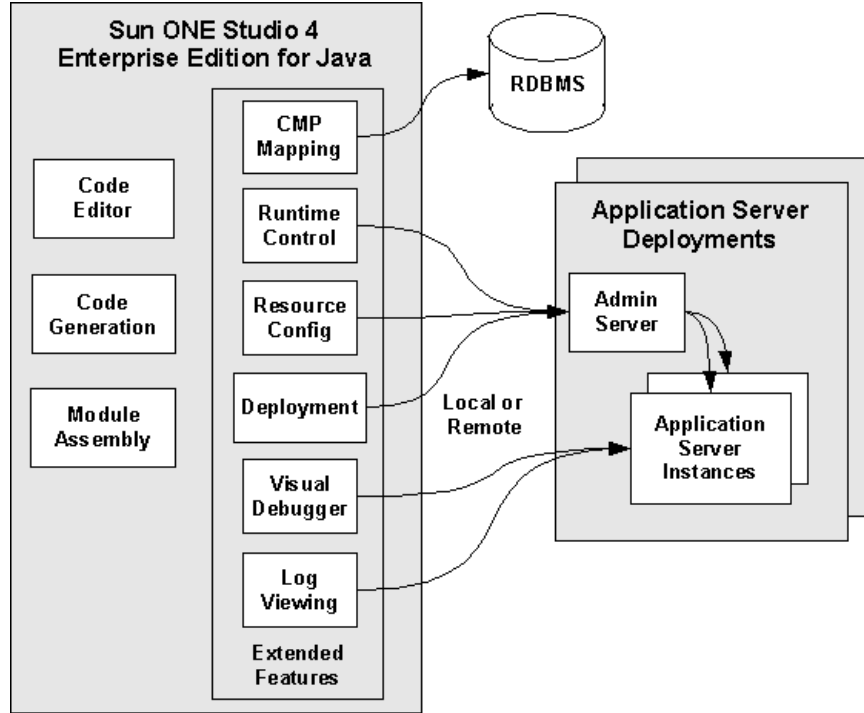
Sun ONE Studio 4
Enterprise Edition for Java

Code Editor

Code Generation

Module Assembly

CMP Mapping

Runtime Control

Resource Config

Deployment

Visual Debugger

Log Viewing

Extended Features

RDBMS

Application Server Deployments

Admin Server

Application Server Instances

Local or Remote